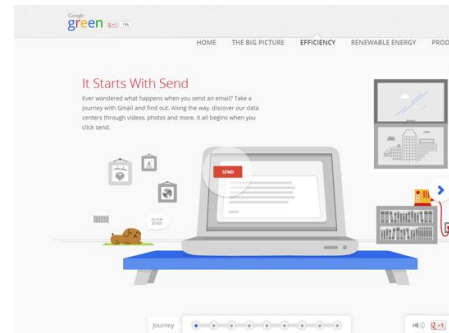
Google green

HOME THE BIG PICTURE EFFICIENCY RENEWABLE ENERGY PROD

It Starts With Send

Ever wondered what happens when you send an email? Take a journey with Gmail and find out. Along the way, discover our data centers through videos, photos and more. It all begins when you click send.

SEND

CLICK HERE

Journey